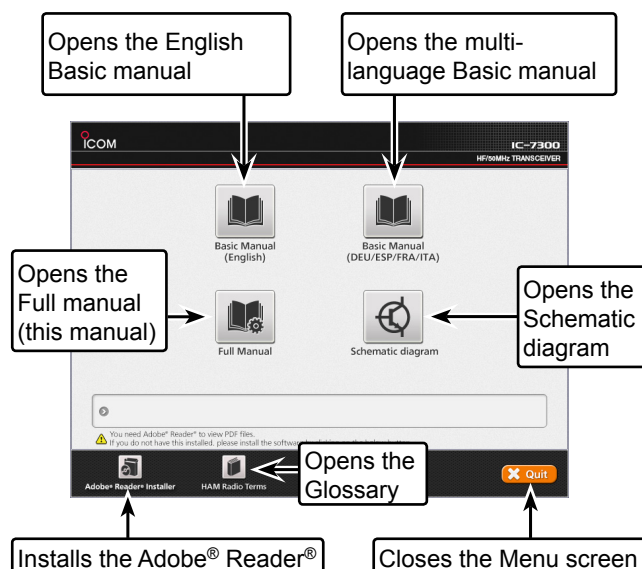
Opens the English Basic manual

Opens the multi-language Basic manual

ICOM

IC-7300
HF/50MHz TRANSCEIVER

Basic Manual
(English)

Basic Manual
(DEU/ESP/FRA/ITA)

Opens the Full manual (this manual)

Full Manual

Schematic diagram

Opens the Schematic diagram

You need Adobe® Reader® to view PDF files.
If you do not have this installed, please install the software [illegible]

Adobe® Reader® Installer

HAM Radio Terms

Opens the Glossary

Quit

Installs the Adobe® Reader®

Closes the Menu screen